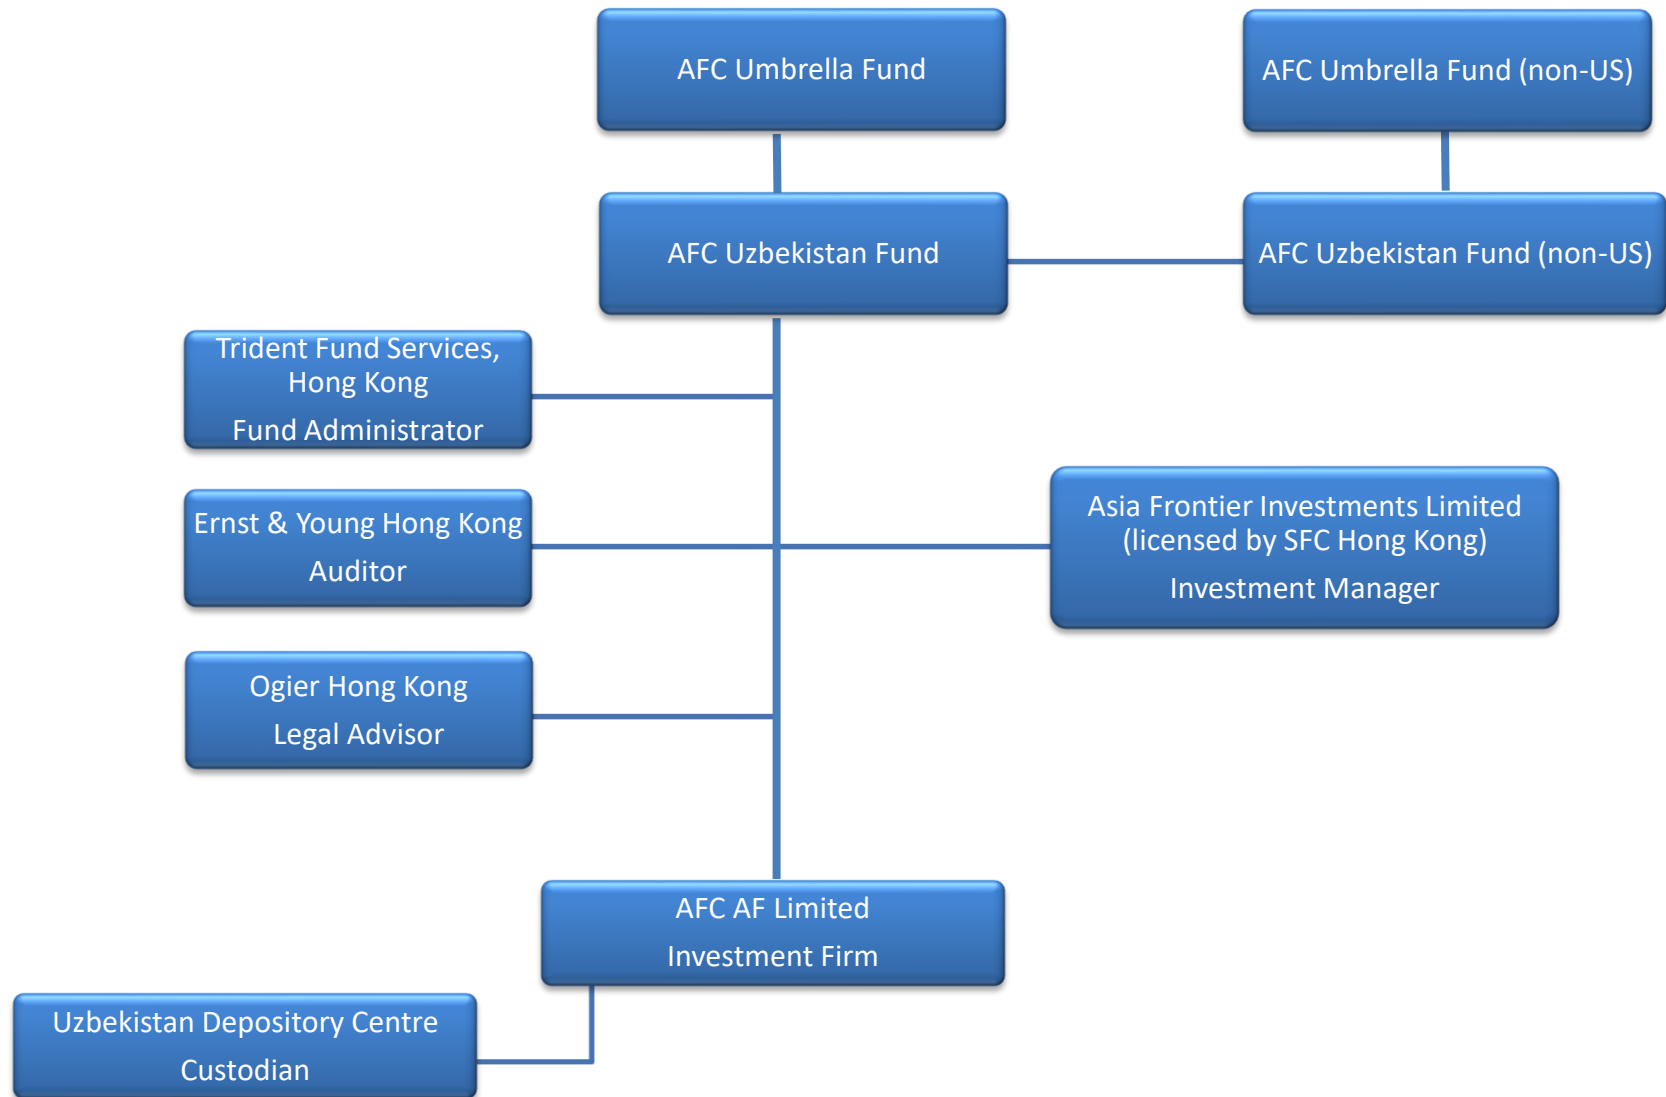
AFC Umbrella Fund

AFC Umbrella Fund (non-US)

AFC Uzbekistan Fund

AFC Uzbekistan Fund (non-US)

Trident Fund Services, Hong Kong
Fund Administrator

Ernst & Young Hong Kong
Auditor

Asia Frontier Investments Limited (licensed by SFC Hong Kong)
Investment Manager

Ogier Hong Kong
Legal Advisor

AFC AF Limited
Investment Firm

Uzbekistan Depository Centre
Custodian